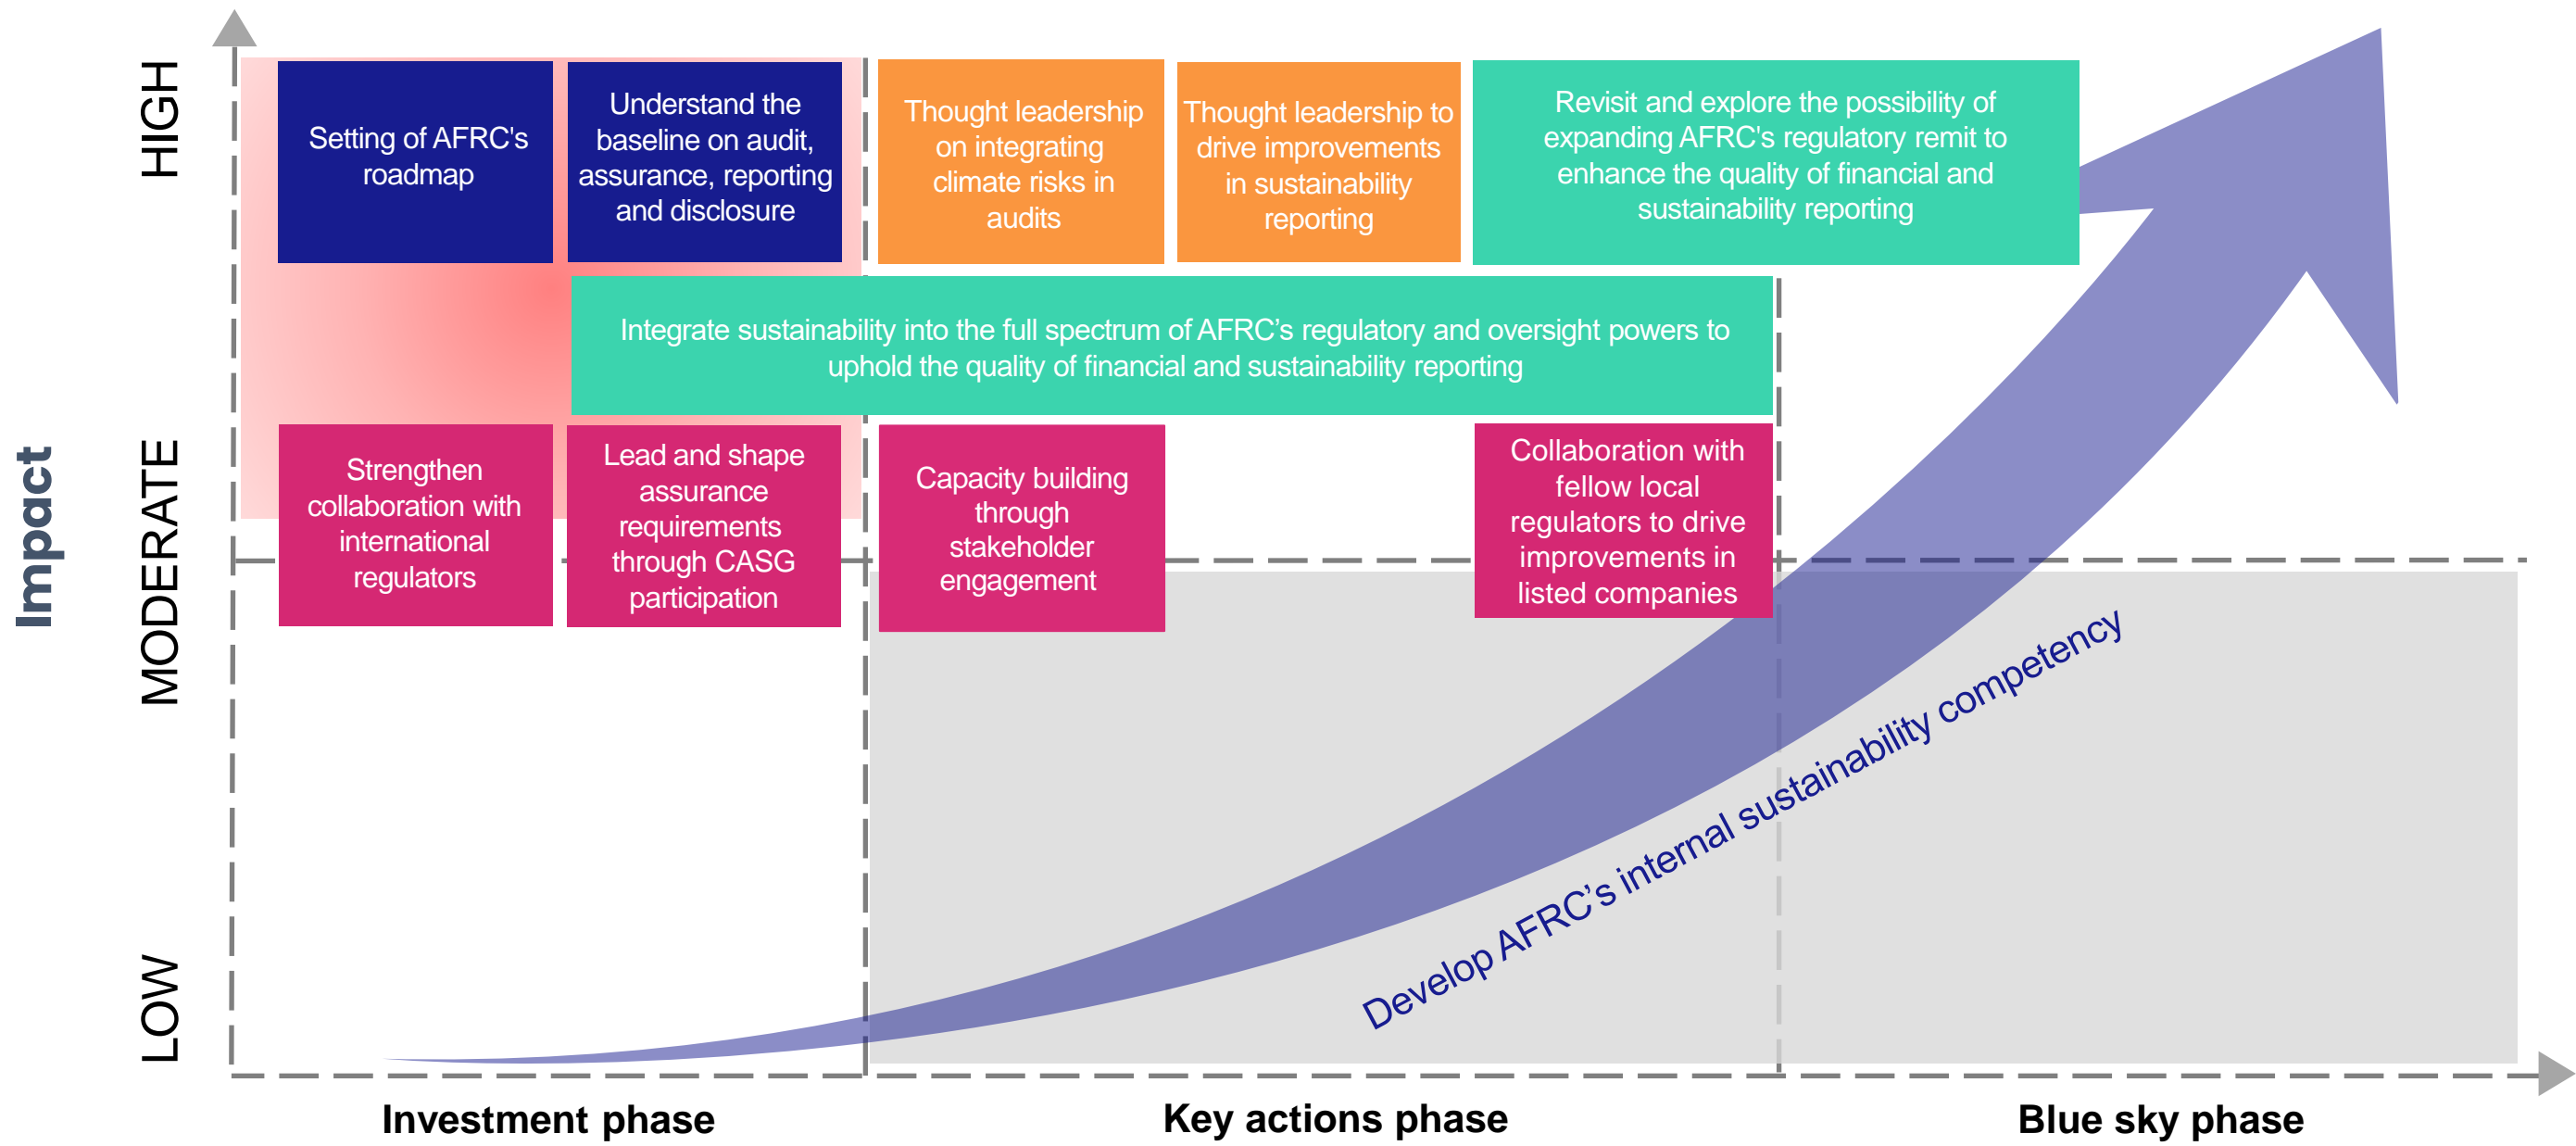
Impact

HIGH

MODERATE

LOW

Setting of AFRC's roadmap

Understand the baseline on audit, assurance, reporting and disclosure

Thought leadership on integrating climate risks in audits

Thought leadership to drive improvements in sustainability reporting

Revisit and explore the possibility of expanding AFRC's regulatory remit to enhance the quality of financial and sustainability reporting

Integrate sustainability into the full spectrum of AFRC's regulatory and oversight powers to uphold the quality of financial and sustainability reporting

Strengthen collaboration with international regulators

Lead and shape assurance requirements through CASG participation

Capacity building through stakeholder engagement

Collaboration with fellow local regulators to drive improvements in listed companies

Develop AFRC's internal sustainability competency

Investment phase

Key actions phase

Blue sky phase